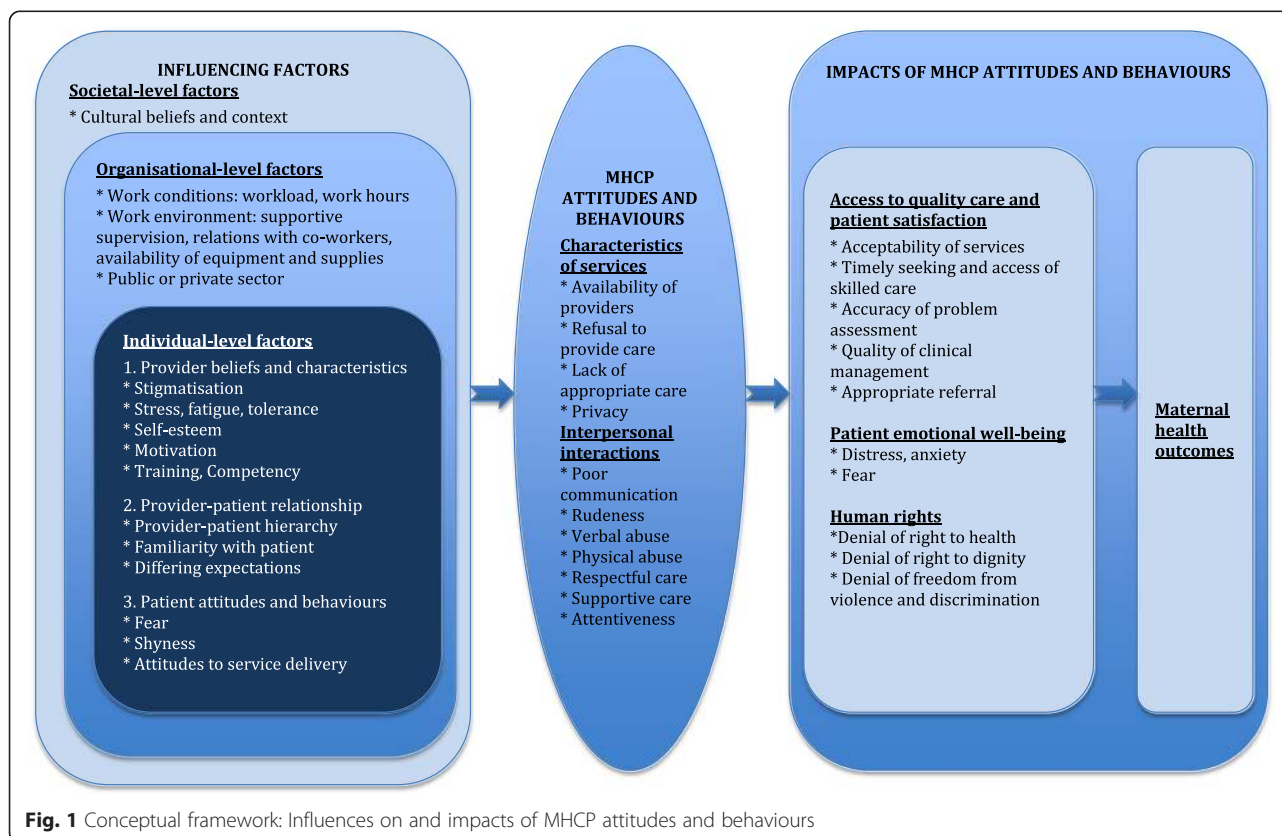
INFLUENCING FACTORS

Societal-level factors

* Cultural beliefs and context

Organisational-level factors

* Work conditions: workload, work hours
* Work environment: supportive supervision, relations with co-workers, availability of equipment and supplies
* Public or private sector

Individual-level factors

1. Provider beliefs and characteristics
* Stigmatisation
* Stress, fatigue, tolerance
* Self-esteem
* Motivation
* Training, Competency

2. Provider-patient relationship
* Provider-patient hierarchy
* Familiarity with patient
* Differing expectations

3. Patient attitudes and behaviours
* Fear
* Shyness
* Attitudes to service delivery

MHCP ATTITUDES AND BEHAVIOURS

Characteristics of services
* Availability of providers
* Refusal to provide care
* Lack of appropriate care
* Privacy

Interpersonal interactions
* Poor communication
* Rudeness
* Verbal abuse
* Physical abuse
* Respectful care
* Supportive care
* Attentiveness

IMPACTS OF MHCP ATTITUDES AND BEHAVIOURS

Access to quality care and patient satisfaction
* Acceptability of services
* Timely seeking and access of skilled care
* Accuracy of problem assessment
* Quality of clinical management
* Appropriate referral

Patient emotional well-being
* Distress, anxiety
* Fear

Human rights
*Denial of right to health
* Denial of right to dignity
* Denial of freedom from violence and discrimination

Maternal health outcomes

Fig. 1 Conceptual framework: Influences on and impacts of MHCP attitudes and behaviours